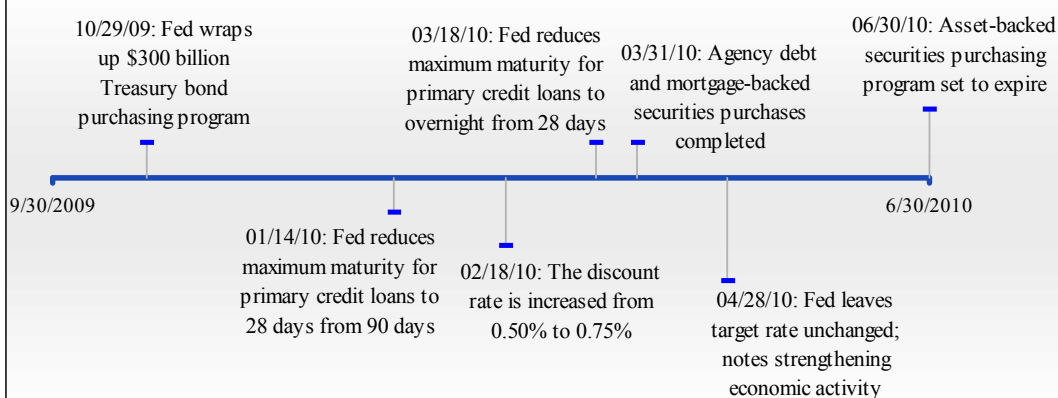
10/29/09: Fed wraps up $300 billion Treasury bond purchasing program

03/18/10: Fed reduces maximum maturity for primary credit loans to overnight from 28 days

03/31/10: Agency debt and mortgage-backed securities purchases completed

06/30/10: Asset-backed securities purchasing program set to expire

9/30/2009

6/30/2010

01/14/10: Fed reduces maximum maturity for primary credit loans to 28 days from 90 days

02/18/10: The discount rate is increased from 0.50% to 0.75%

04/28/10: Fed leaves target rate unchanged; notes strengthening economic activity